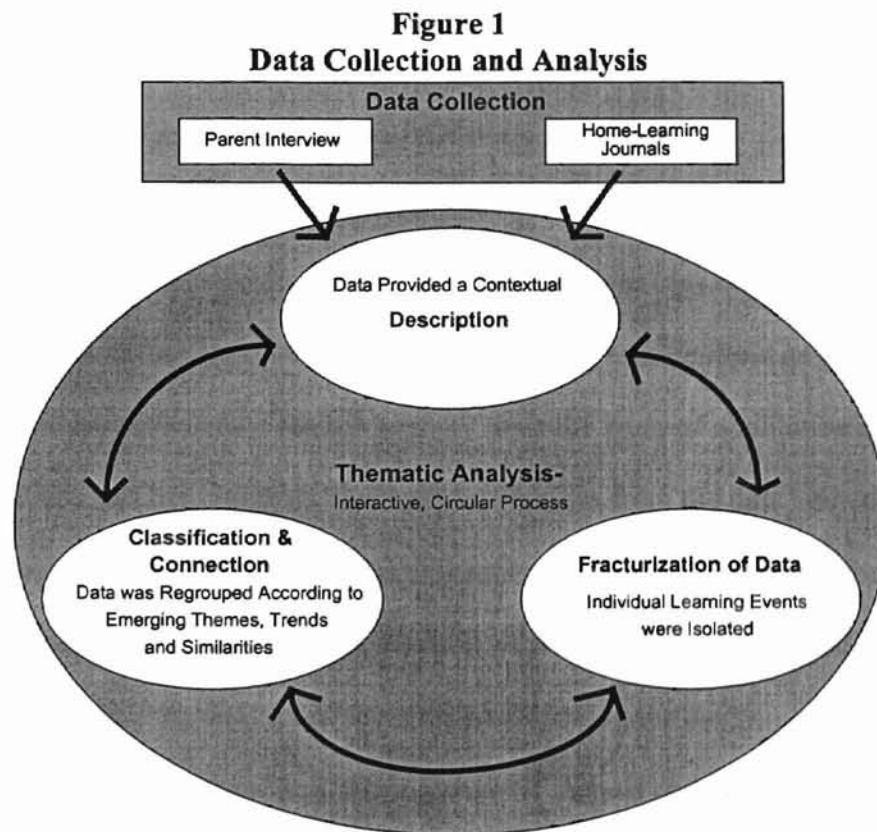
**Figure 1**
**Data Collection and Analysis**

Data Collection

Parent Interview

Home-Learning Journals

Data Provided a Contextual

Description

Thematic Analysis-
Interactive, Circular Process

Classification & Connection
Data was Regrouped According to Emerging Themes, Trends and Similarities

Fracturization of Data
Individual Learning Events were Isolated